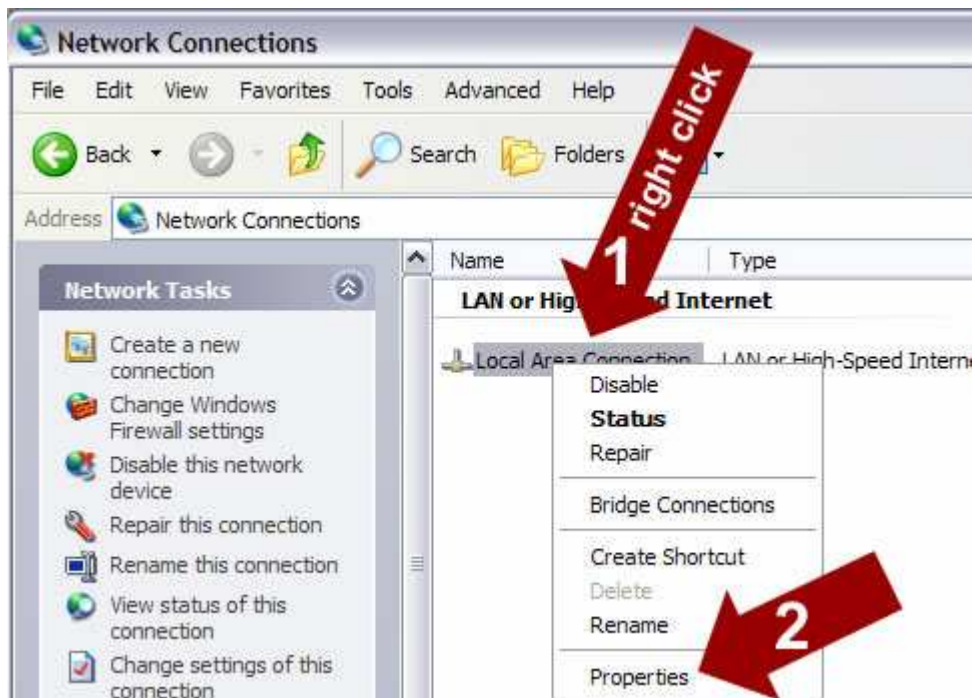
Network Connections

File Edit View Favorites Tools Advanced Help

Back Search Folders

Address Network Connections

right click

1

Network Tasks

Create a new connection

Change Windows Firewall settings

Disable this network device

Repair this connection

Rename this connection

View status of this connection

Change settings of this connection

Name Type

LAN or Hig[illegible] Internet

Local Area Connection LAN or High-Speed Interne

Disable
Status
Repair
Bridge Connections
Create Shortcut
Delete
Rename
Properties

2